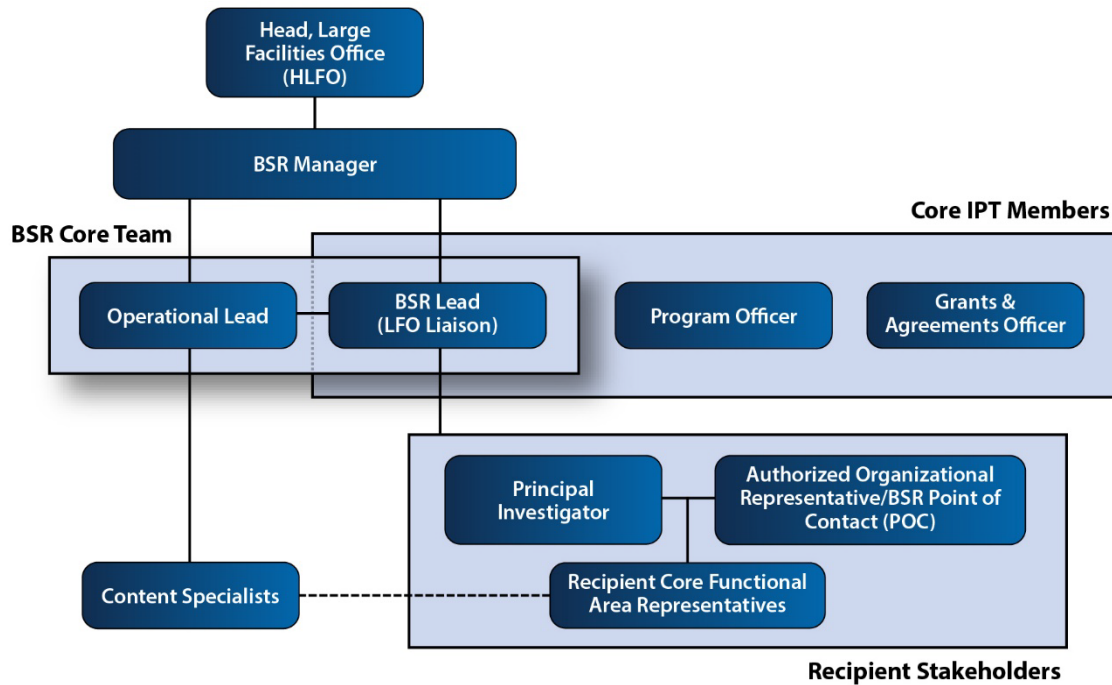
Head, Large Facilities Office (HLFO)

BSR Manager

Core IPT Members

BSR Core Team

Operational Lead

BSR Lead (LFO Liaison)

Program Officer

Grants & Agreements Officer

Principal Investigator

Authorized Organizational Representative/BSR Point of Contact (POC)

Content Specialists

Recipient Core Functional Area Representatives

Recipient Stakeholders